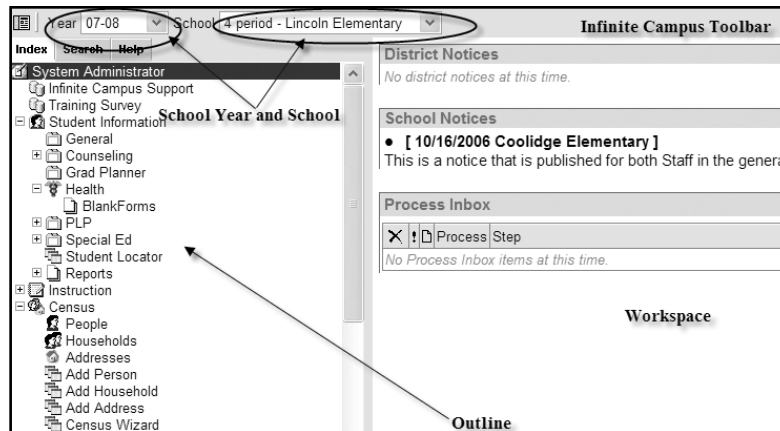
Year 07-08
School 4 period - Lincoln Elementary
Infinite Campus Toolbar
Index Search Help
System Administrator
Infinite Campus Support
Training Survey
School Year and School
Student Information
General
Counseling
Grad Planner
Health
BlankForms
PLP
Special Ed
Student Locator
Reports
Instruction
Census
People
Households
Addresses
Add Person
Add Household
Add Address
Census Wizard

District Notices
No district notices at this time.

School Notices
• [ 10/16/2006 Coolidge Elementary ]
This is a notice that is published for both Staff in the genera

Process Inbox
Process Step
No Process Inbox items at this time.

Workspace

Outline